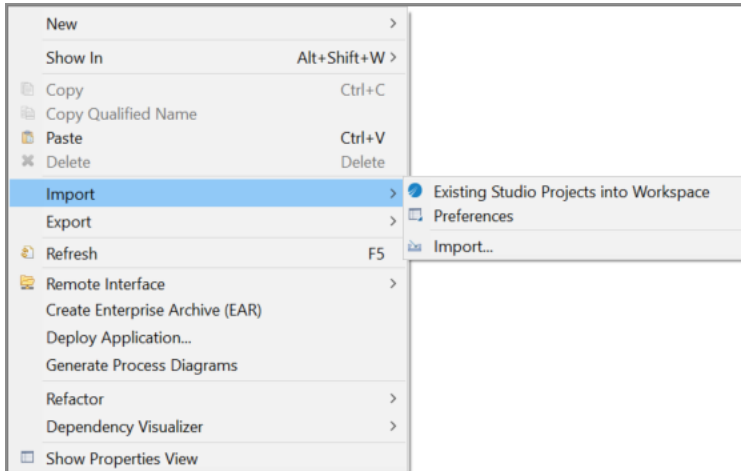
New >
Show In Alt+Shift+W >
Copy Ctrl+C
Copy Qualified Name
Paste Ctrl+V
Delete Delete
Import >
Export >
Refresh F5
Remote Interface >
Create Enterprise Archive (EAR)
Deploy Application...
Generate Process Diagrams
Refactor >
Dependency Visualizer >
Show Properties View

Existing Studio Projects into Workspace
Preferences
Import...